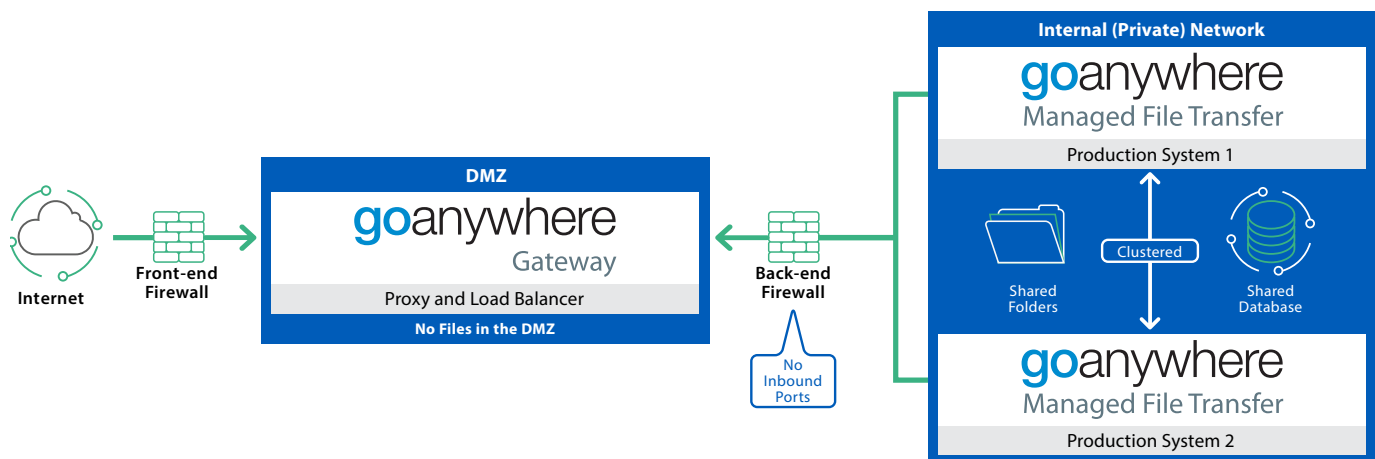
Internet

Front-end Firewall

DMZ

goanywhere
Gateway

Proxy and Load Balancer

No Files in the DMZ

Back-end Firewall

No Inbound Ports

Internal (Private) Network

goanywhere
Managed File Transfer

Production System 1

Shared Folders

Clustered

Shared Database

goanywhere
Managed File Transfer

Production System 2